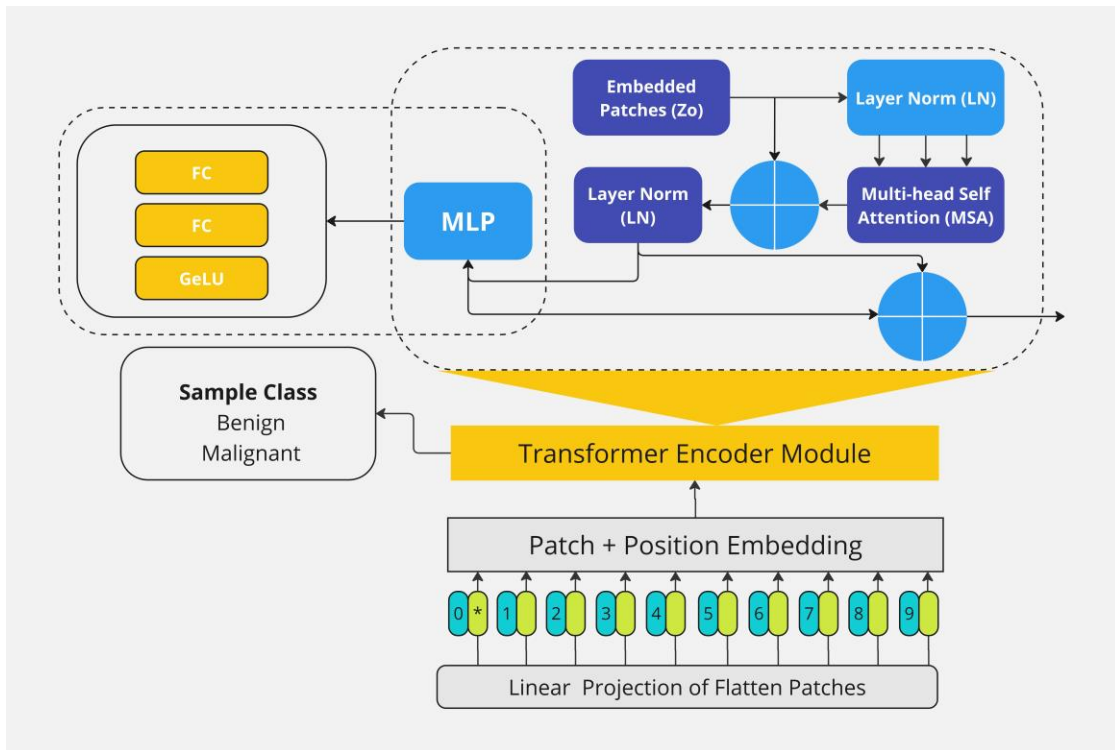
Embedded Patches (Zo)

Layer Norm (LN)

FC

FC

GeLU

MLP

Layer Norm (LN)

Multi-head Self Attention (MSA)

Sample Class
Benign
Malignant

Transformer Encoder Module

Patch + Position Embedding

0 * 1 2 3 4 5 6 7 8 9

Linear Projection of Flatten Patches